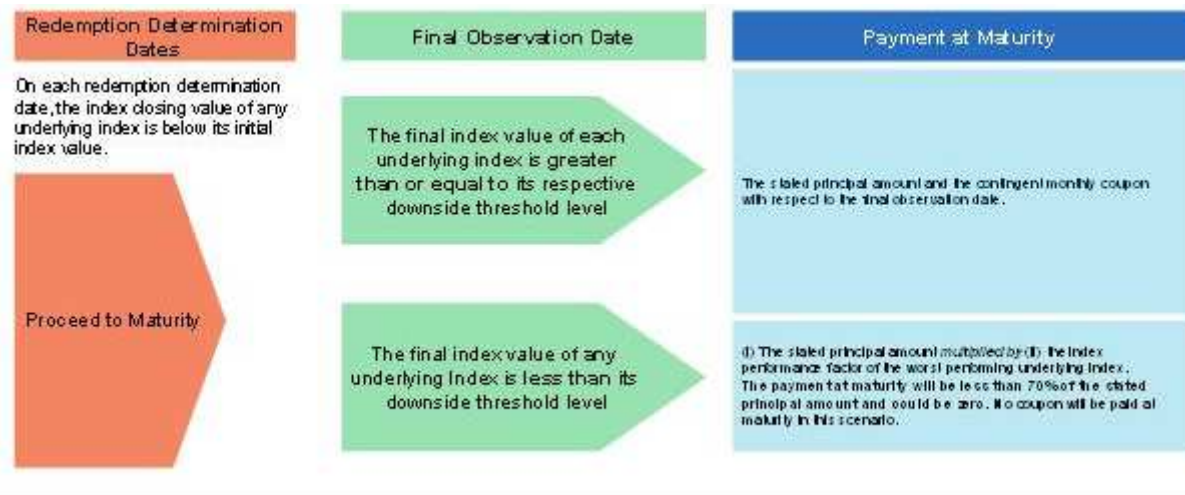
Redemption Determination Dates

On each redemption determination date, the index closing value of any underlying index is below its initial index value.

Proceed to Maturity

Final Observation Date

The final index value of each underlying index is greater than or equal to its respective downside threshold level

The final index value of any underlying Index is less than its downside threshold level

Payment at Maturity

The stated principal amount and the contingent monthly coupon with respect to the final observation date.

(i) The stated principal amount *multiplied by* (ii) the index performance factor of the worst performing underlying index. The payment at maturity will be less than 70% of the stated principal amount and could be zero. No coupon will be paid at maturity in this scenario.